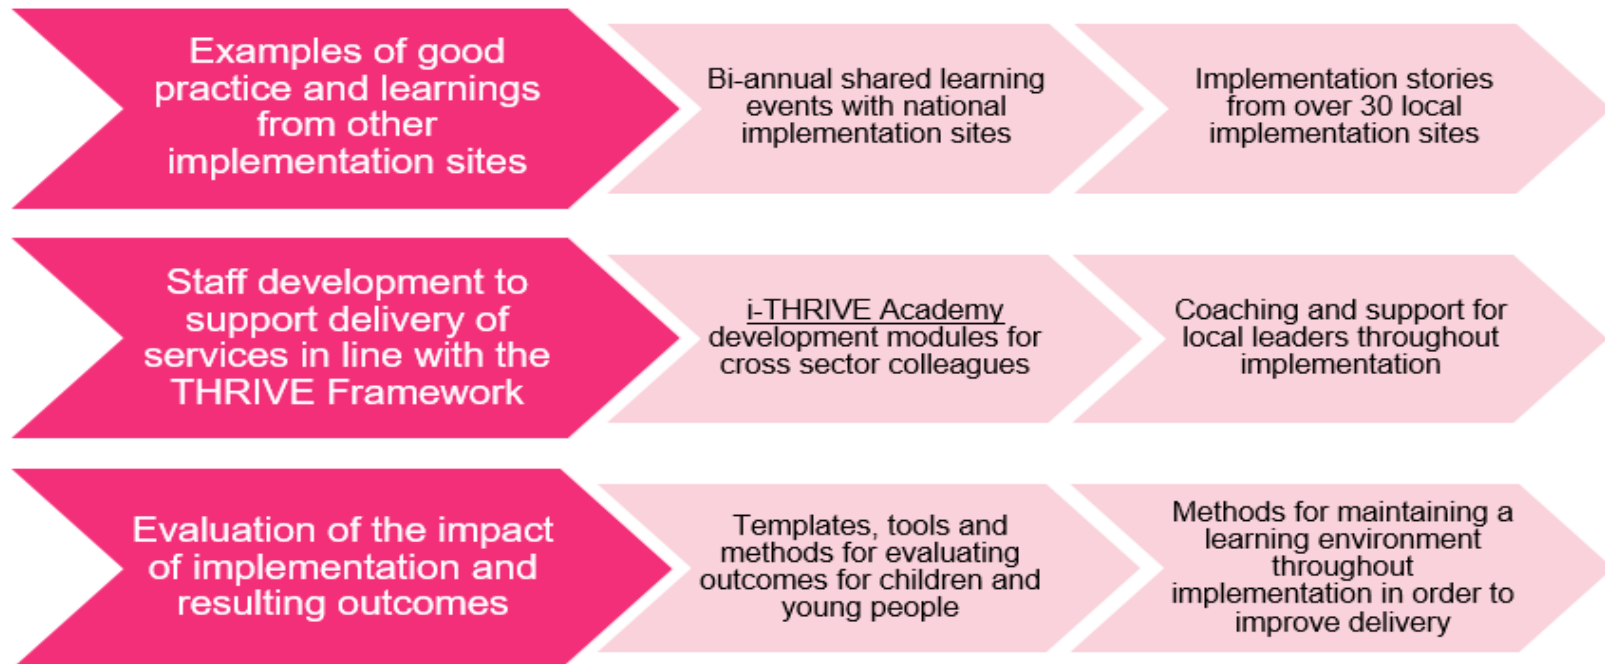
Examples of good practice and learnings from other implementation sites

Bi-annual shared learning events with national implementation sites

Implementation stories from over 30 local implementation sites

Staff development to support delivery of services in line with the THRIVE Framework

i-THRIVE Academy development modules for cross sector colleagues

Coaching and support for local leaders throughout implementation

Evaluation of the impact of implementation and resulting outcomes

Templates, tools and methods for evaluating outcomes for children and young people

Methods for maintaining a learning environment throughout implementation in order to improve delivery